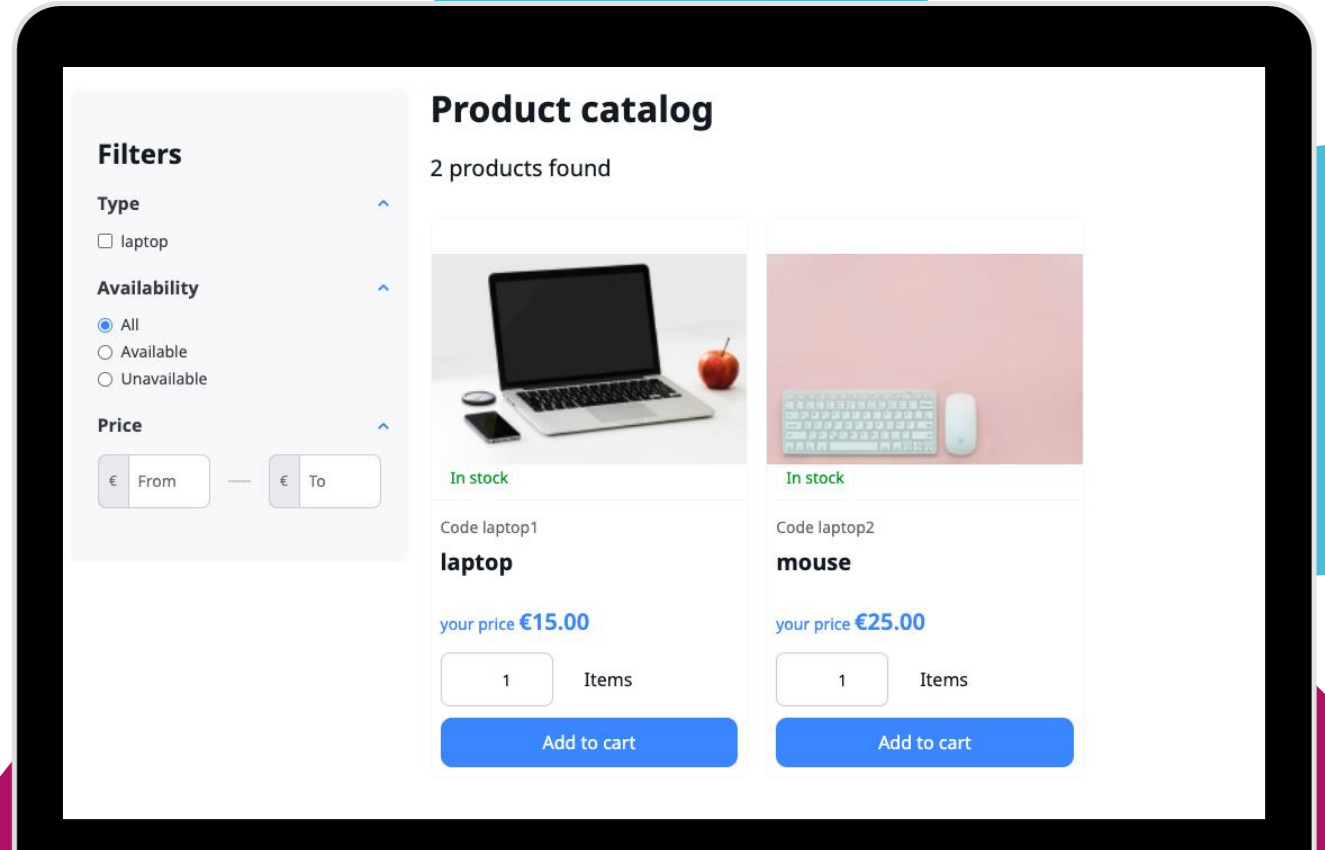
Filters

Type

laptop

Availability

All
Available
Unavailable

Price

€ From — € To

Product catalog

2 products found

In stock

Code laptop1

laptop

your price €15.00

1 Items

Add to cart

In stock

Code laptop2

mouse

your price €25.00

1 Items

Add to cart